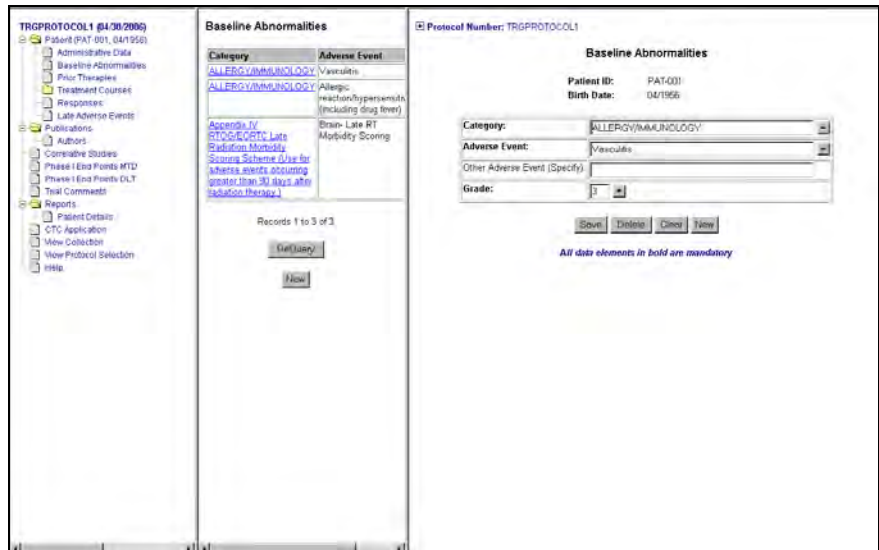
TRGPROTOCOL1 (04/30/2006)
Patient (PAT-001, 04/1956)
Administrative Data
Baseline Abnormalities
Prior Therapies
Treatment Courses
Responses
Late Adverse Events
Publications
Authors
Correlative Studies
Phase I End Points MTD
Phase I End Points DLT
Trial Comments
Reports
Patient Details
CTC Application
View Collection
View Protocol Selection
Help

Baseline Abnormalities

| Category | Adverse Event |
|---|---|
| ALLERGY/IMMUNOLOGY | Vasculitis |
| ALLERGY/IMMUNOLOGY | Allergic reaction/hypersensitivity (including drug fever) |
| Appendix IV RTOG/EORTC Late Radiation Morbidity Scoring Scheme (Use for adverse events occurring greater than 90 days after radiation therapy.) | Brain- Late RT Morbidity Scoring |

Records 1 to 3 of 3
ReQuery
New

Protocol Number: TRGPROTOCOL1

Baseline Abnormalities

Patient ID: PAT-001
Birth Date: 04/1956

Category: ALLERGY/IMMUNOLOGY
Adverse Event: Vasculitis
Other Adverse Event (Specify)
Grade: 3

Save Delete Clear New

All data elements in bold are mandatory